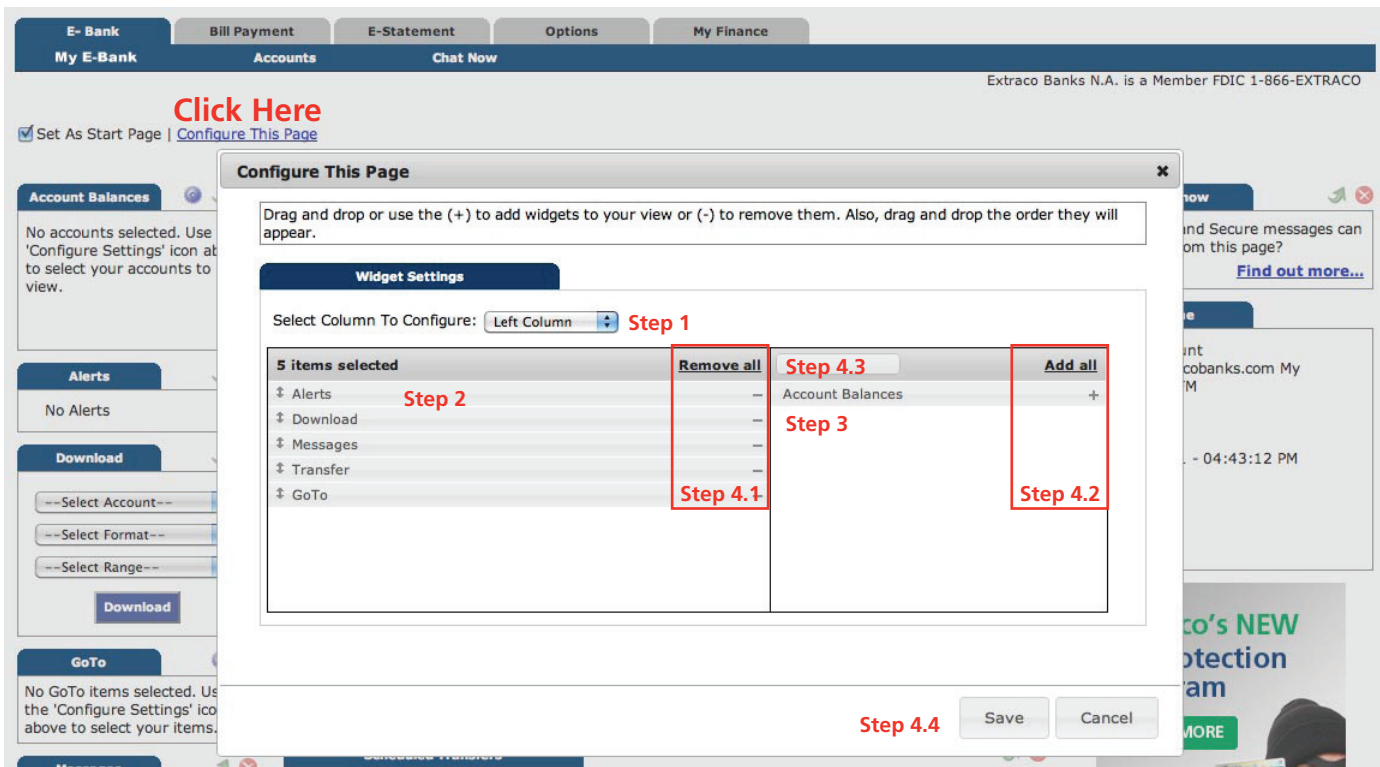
E- Bank | Bill Payment | E-Statement | Options | My Finance

My E-Bank | Accounts | Chat Now

Extraco Banks N.A. is a Member FDIC 1-866-EXTRACO

Click Here

Set As Start Page | Configure This Page

Account Balances

No accounts selected. Use 'Configure Settings' icon ab to select your accounts to view.

Alerts

No Alerts

Download

--Select Account--

--Select Format--

--Select Range--

Download

GoTo

No GoTo items selected. Us the 'Configure Settings' ico above to select your items.

Configure This Page

Drag and drop or use the (+) to add widgets to your view or (-) to remove them. Also, drag and drop the order they will appear.

Widget Settings

Select Column To Configure: Left Column Step 1

| 5 items selected | Remove all | Step 4.3 | Add all |
|---|---|---|---|
| Alerts | – | Account Balances | + |
| Download | – | | |
| Messages | – | | |
| Transfer | – | | |
| GoTo | – | | |

Step 2

Step 3

Step 4.1

Step 4.2

Step 4.4

Save

Cancel

now

nd Secure messages can om this page?

Find out more...

e

unt

cobanks.com My

M

. - 04:43:12 PM

co's NEW

otection

ram

MORE